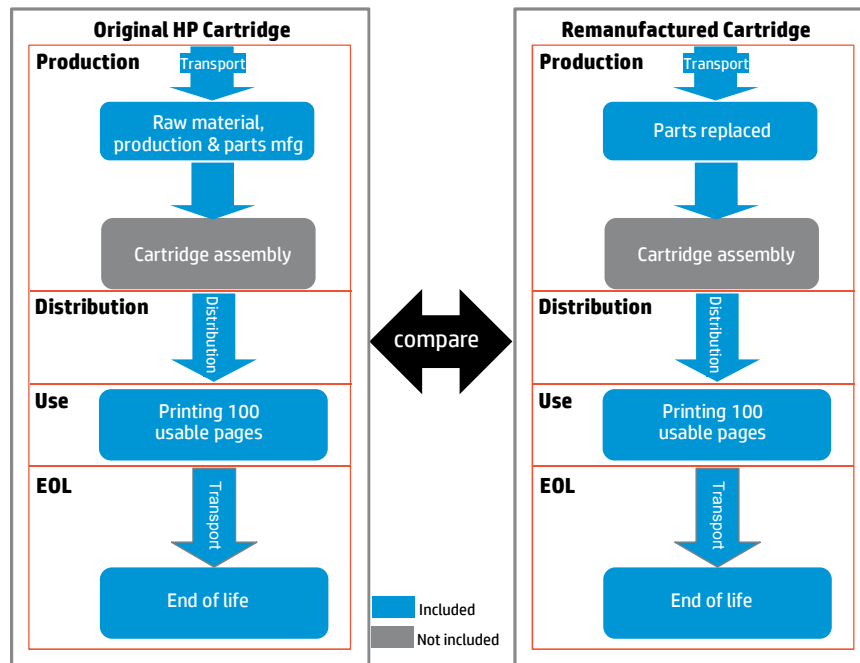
Original HP Cartridge

Production

Transport

Raw material, production & parts mfg

Cartridge assembly

Distribution

Distribution

Use

Printing 100 usable pages

EOL

Transport

End of life

compare

Included

Not included

Remanufactured Cartridge

Production

Transport

Parts replaced

Cartridge assembly

Distribution

Distribution

Use

Printing 100 usable pages

EOL

Transport

End of life